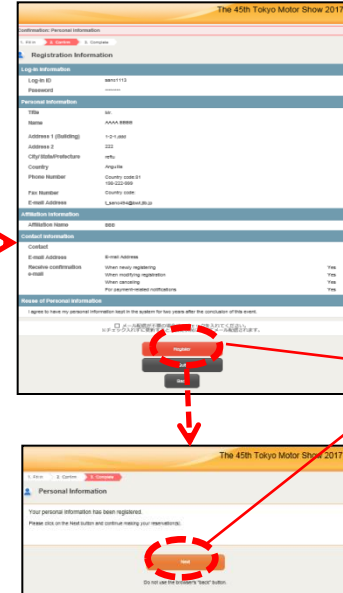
The 45th Tokyo Motor Show 2017

Confirmation: Personal Information

1. Entry 2. Confirm 3. Complete

Registration Information

Log-in Information

| | |
|---|---|
| Log-in ID | tanro1113 |
| Password | ******* |

Personal Information

| | |
|---|---|
| Title | Mr. |
| Name | AAAA BBBB |
| Address 1 (Building) | 1-2-1,ddd |
| Address 2 | 222 |
| City/State/Prefecture | ccc |
| Country | Anguilla |
| Phone Number | Country code:81 199-222-999 |
| Fax Number | Country code |
| E-mail Address | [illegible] |

Affiliation Information

| | |
|---|---|
| Affiliation Name | BBB |

Contact Information

| | | |
|---|---|---|
| Contact | | |
| E-mail Address | E-mail Address | |
| Receive confirmation e-mail | When newly registering | Yes |
| | When modifying registration | Yes |
| | When canceling | Yes |
| | For payment-related notifications | Yes |

Reuse of Personal Information

I agree to have my personal information kept in the system for two years after the conclusion of this event.

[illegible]

Register

Back

The 45th Tokyo Motor Show 2017

1. Entry 2. Confirm 3. Complete

Personal Information

Your personal information has been registered.

Please click on the Next button and continue making your reservation(s).

Next

Do not use the browser's "back" button.